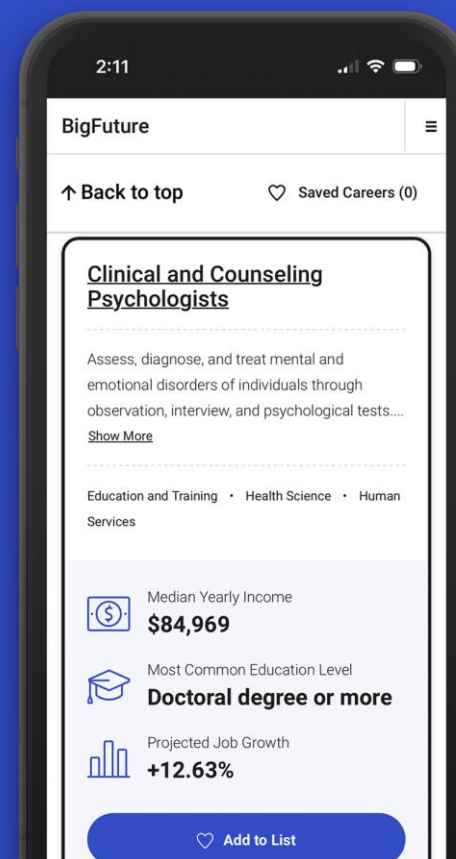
2:11

BigFuture

↑ Back to top

Saved Careers (0)

Clinical and Counseling Psychologists

Assess, diagnose, and treat mental and emotional disorders of individuals through observation, interview, and psychological tests....

Show More

Education and Training • Health Science • Human Services

Median Yearly Income
$84,969

Most Common Education Level
Doctoral degree or more

Projected Job Growth
+12.63%

Add to List